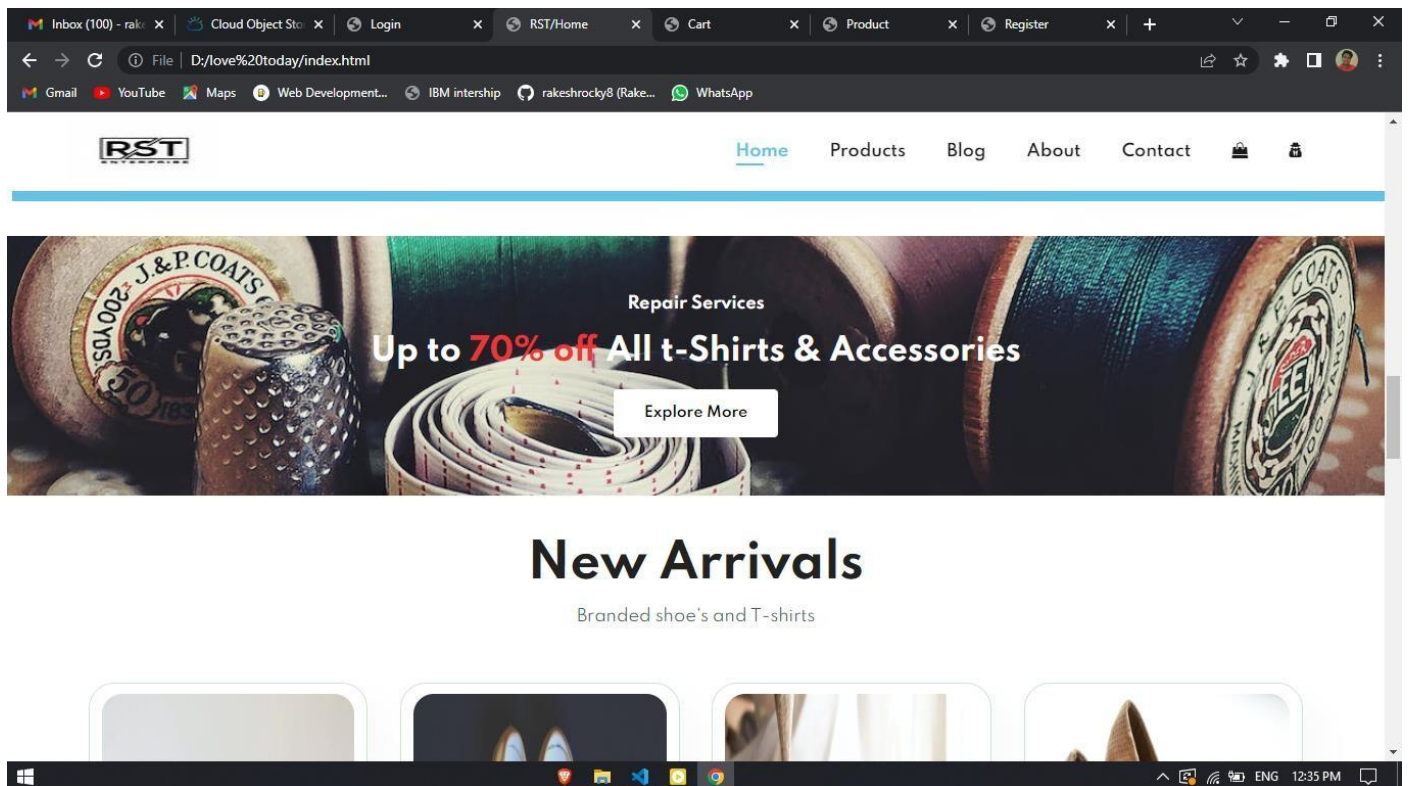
Inbox (100) - rak | Cloud Object Sto | Login | RST/Home | Cart | Product | Register

File | D:/love%20today/index.html

Gmail YouTube Maps Web Development... IBM intership rakeshrocky8 (Rake... WhatsApp

RST

Home Products Blog About Contact

Repair Services

Up to 70% off All t-Shirts & Accessories

Explore More

New Arrivals

Branded shoe's and T-shirts

ENG 12:35 PM